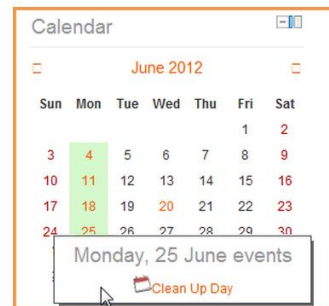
Calendar

June 2012

| Sun | Mon | Tue | Wed | Thu | Fri | Sat |
|---|---|---|---|---|---|---|
| | | | | | 1 | 2 |
| 3 | 4 | 5 | 6 | 7 | 8 | 9 |
| 10 | 11 | 12 | 13 | 14 | 15 | 16 |
| 17 | 18 | 19 | 20 | 21 | 22 | 23 |
| 24 | 25 | 26 | 27 | 28 | 29 | 30 |

Monday, 25 June events

Clean Up Day